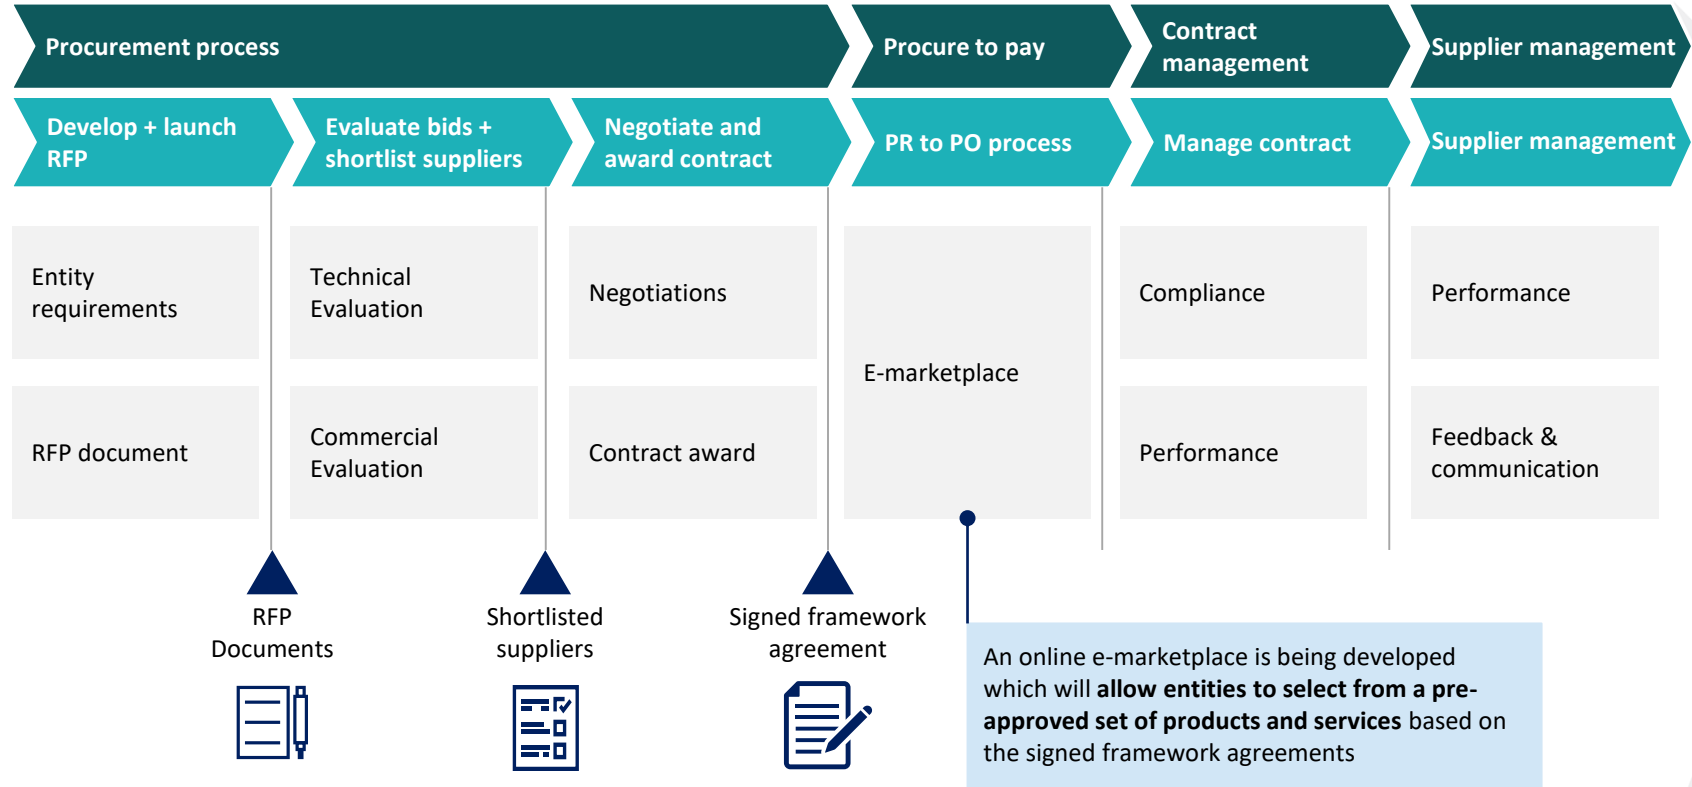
Procurement process

Procure to pay

Contract management

Supplier management

Develop + launch RFP

Evaluate bids + shortlist suppliers

Negotiate and award contract

PR to PO process

Manage contract

Supplier management

Entity requirements

RFP document

Technical Evaluation

Commercial Evaluation

Negotiations

Contract award

E-marketplace

Compliance

Performance

Performance

Feedback & communication

RFP Documents

Shortlisted suppliers

Signed framework agreement

An online e-marketplace is being developed which will **allow entities to select from a pre-approved set of products and services** based on the signed framework agreements